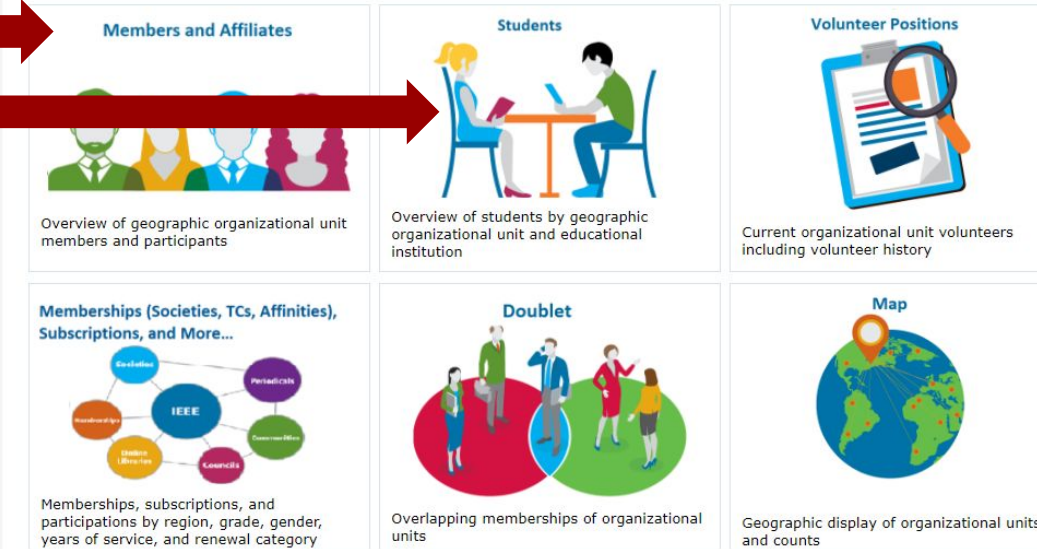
Members and Affiliates

Overview of geographic organizational unit members and participants

Students

Overview of students by geographic organizational unit and educational institution

Volunteer Positions

Current organizational unit volunteers including volunteer history

Memberships (Societies, TCs, Affinities), Subscriptions, and More...

Societies

Periodicals

IEEE

Memberships

Communities

Online Libraries

Councils

Memberships, subscriptions, and participations by region, grade, gender, years of service, and renewal category

Doublet

Overlapping memberships of organizational units

Map

Geographic display of organizational units and counts